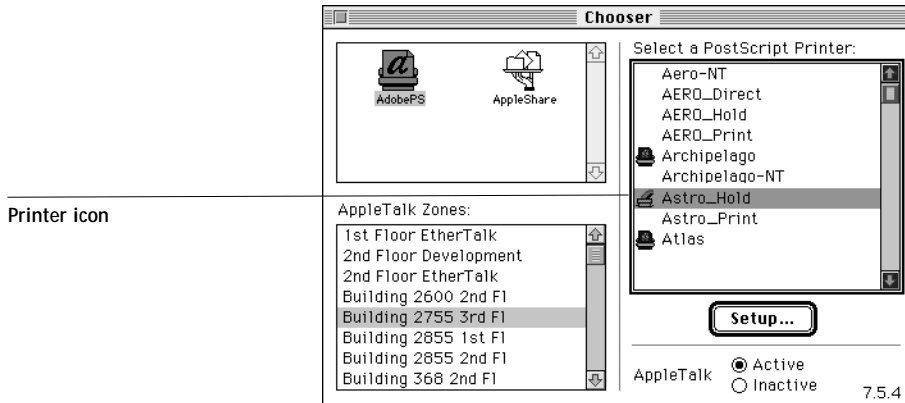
Chooser

AdobePS
AppleShare

Select a PostScript Printer:
Aero-NT
AERO_Direct
AERO_Hold
AERO_Print
Archipelago
Archipelago-NT
Astro_Hold
Astro_Print
Atlas

Printer icon

AppleTalk Zones:
1st Floor EtherTalk
2nd Floor Development
2nd Floor EtherTalk
Building 2600 2nd Fl
Building 2755 3rd Fl
Building 2855 1st Fl
Building 2855 2nd Fl
Building 368 2nd Fl

Setup...

AppleTalk
Active
Inactive

7.5.4